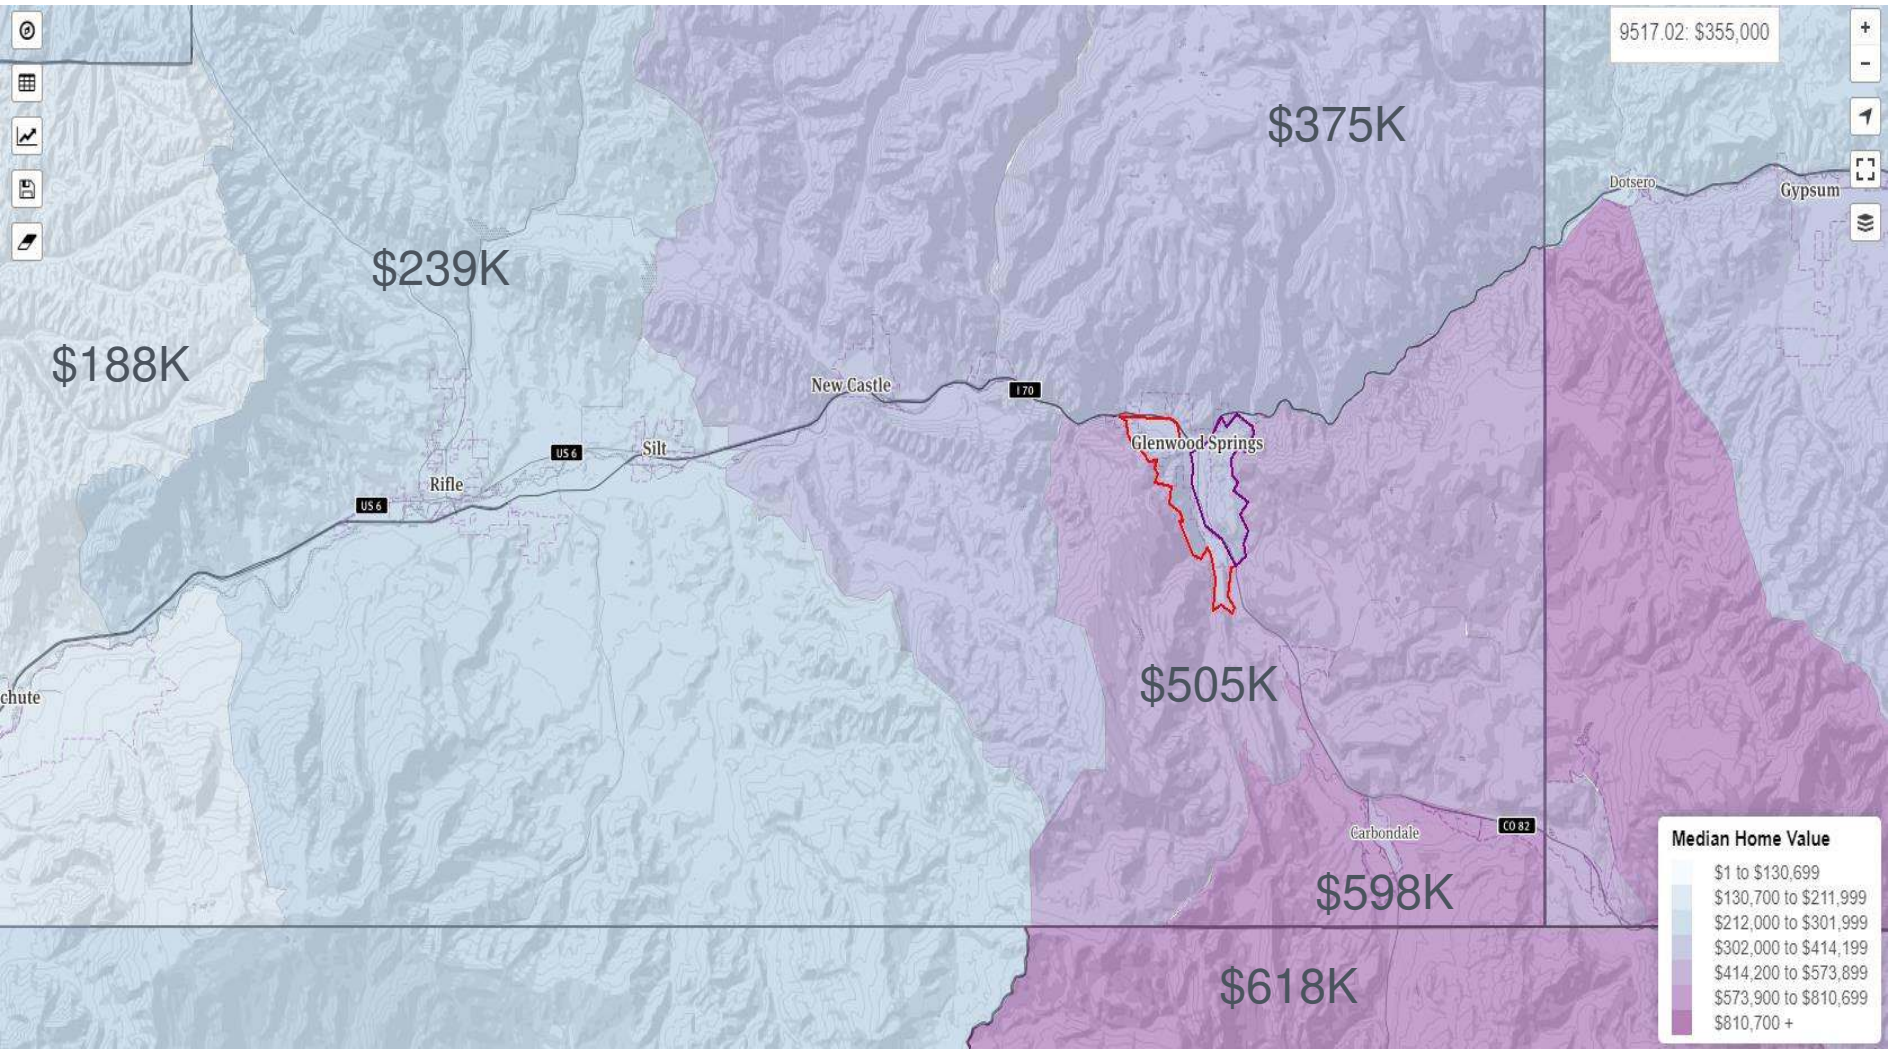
9517.02: $355,000

+
−

$375K

Dotsero
Gypsum

$239K

$188K

New Castle
I 70

Glenwood Springs

Silt
US 6
Rifle
US 6

chute

$505K

Carbondale
CO 82

$598K

$618K

Median Home Value
$1 to $130,699
$130,700 to $211,999
$212,000 to $301,999
$302,000 to $414,199
$414,200 to $573,899
$573,900 to $810,699
$810,700 +